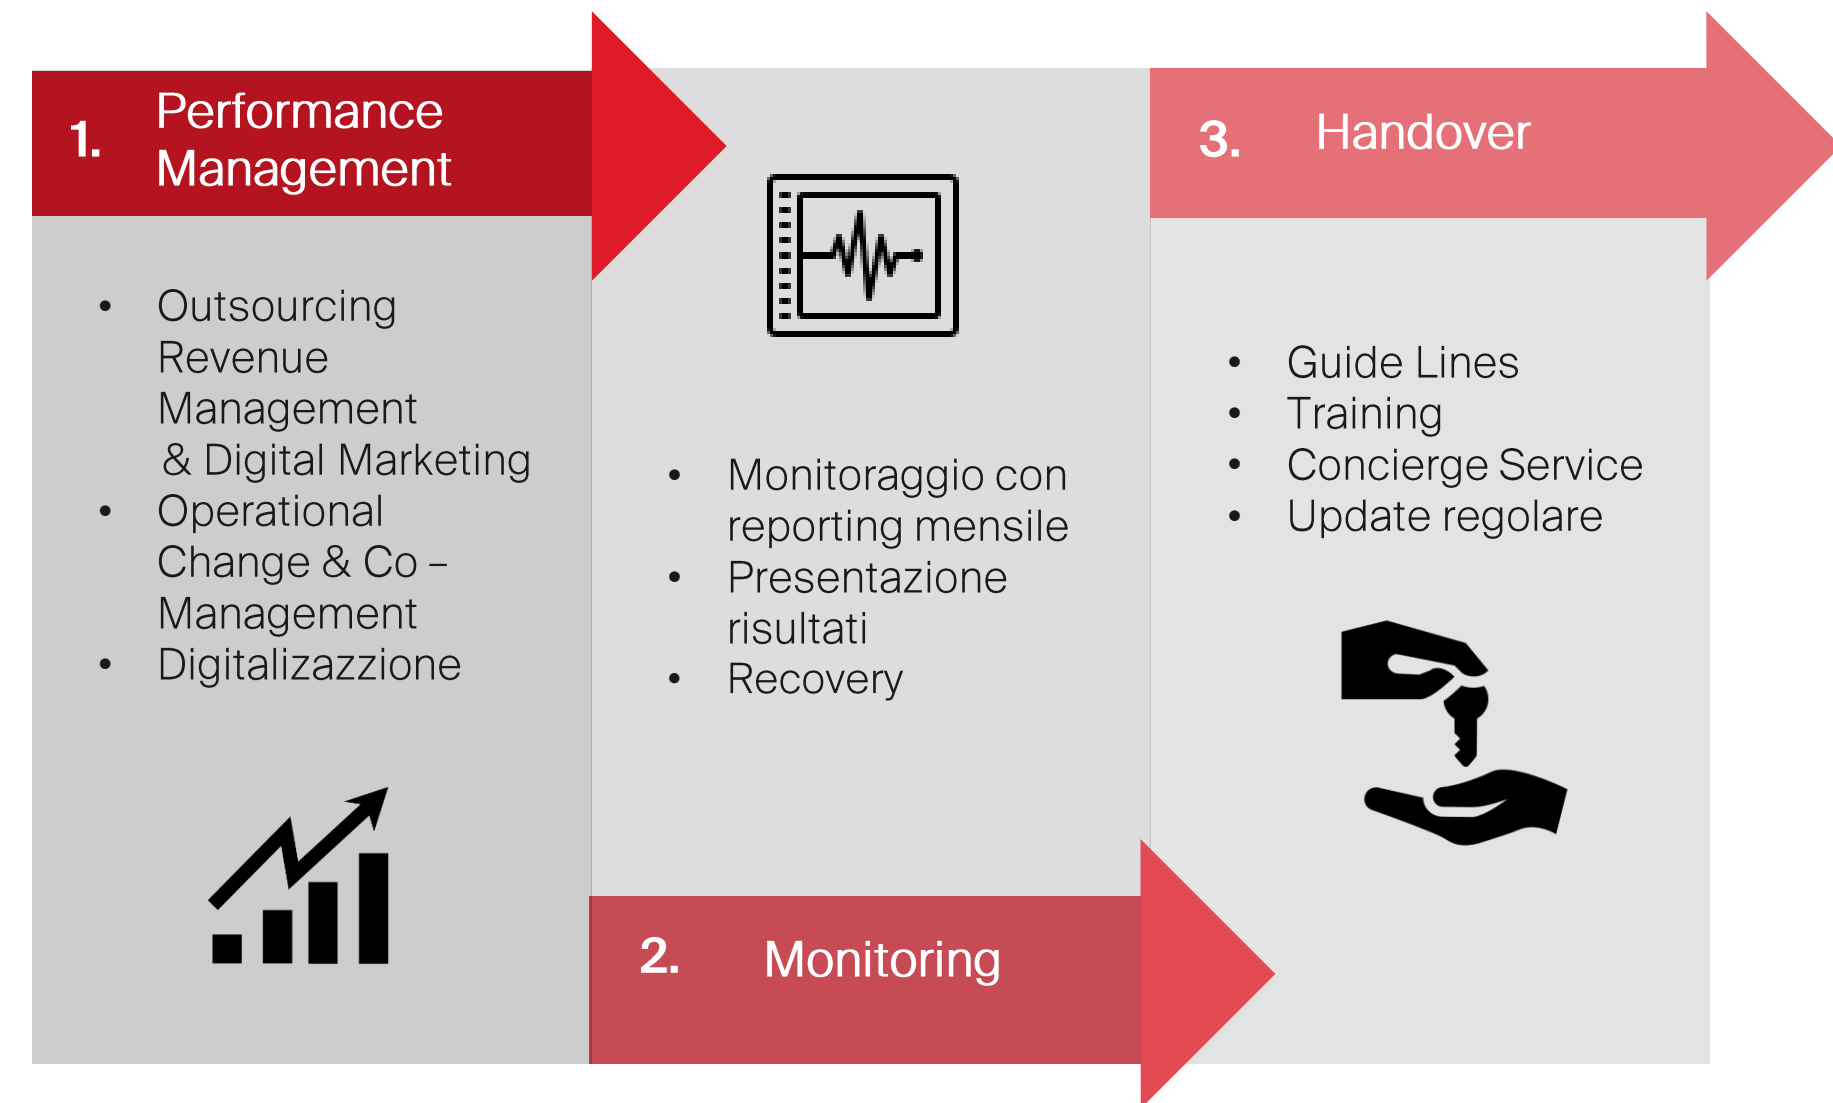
1. Performance Management

• Outsourcing Revenue Management & Digital Marketing
• Operational Change & Co – Management
• Digitalizazzione

• Monitoraggio con reporting mensile
• Presentazione risultati
• Recovery

2. Monitoring

3. Handover

• Guide Lines
• Training
• Concierge Service
• Update regolare